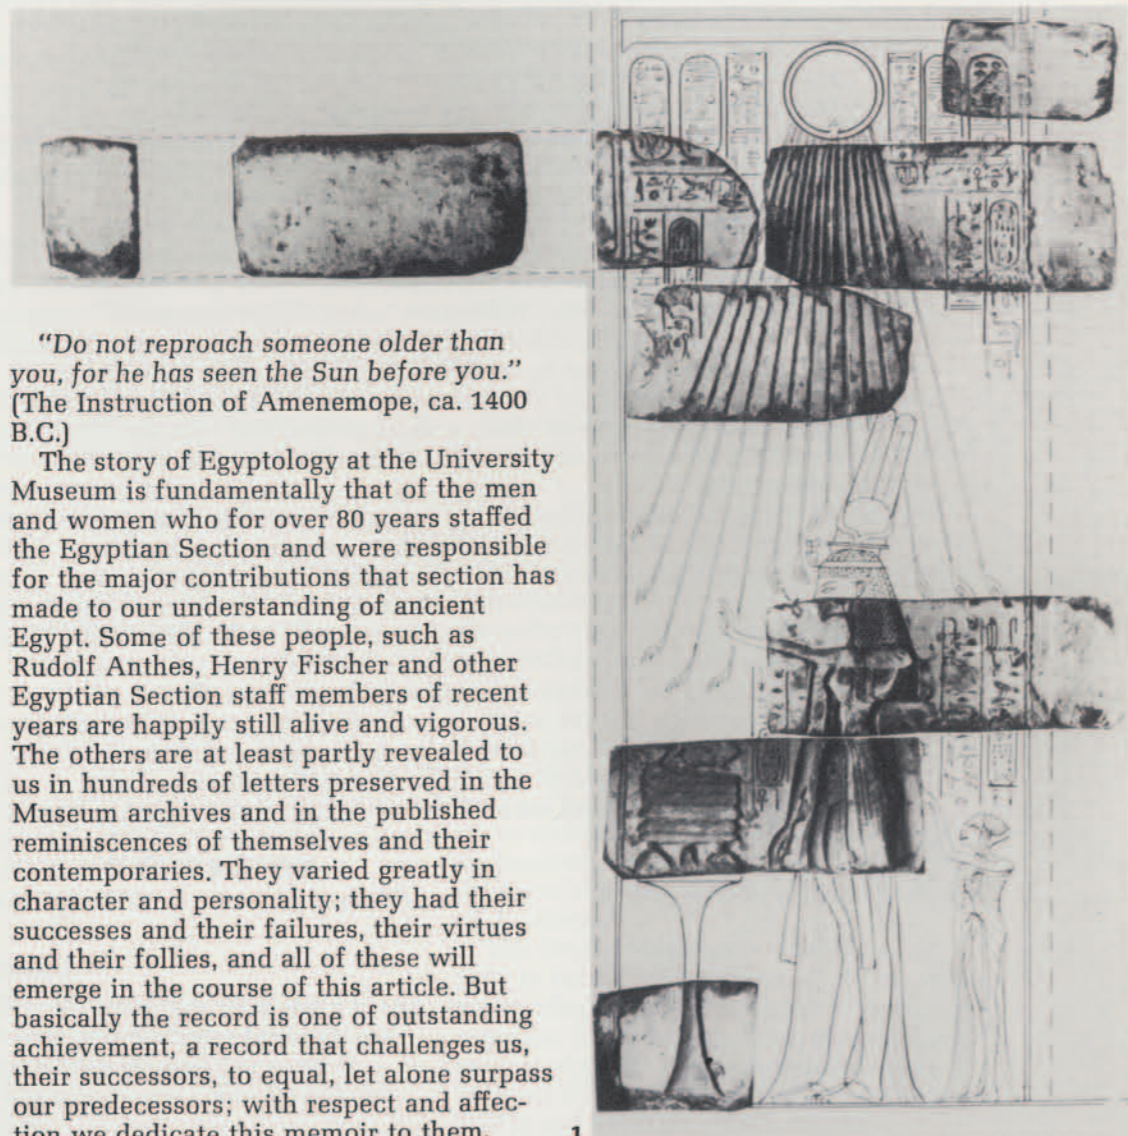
"Do not reproach someone older than you, for he has seen the Sun before you." (The Instruction of Amenemope, ca. 1400 B.C.)

The story of Egyptology at the University Museum is fundamentally that of the men and women who for over 80 years staffed the Egyptian Section and were responsible for the major contributions that section has made to our understanding of ancient Egypt. Some of these people, such as Rudolf Anthes, Henry Fischer and other Egyptian Section staff members of recent years are happily still alive and vigorous. The others are at least partly revealed to us in hundreds of letters preserved in the Museum archives and in the published reminiscences of themselves and their contemporaries. They varied greatly in character and personality; they had their successes and their failures, their virtues and their follies, and all of these will emerge in the course of this article. But basically the record is one of outstanding achievement, a record that challenges us, their successors, to equal, let alone surpass our predecessors; with respect and affection we dedicate this memoir to them.

1